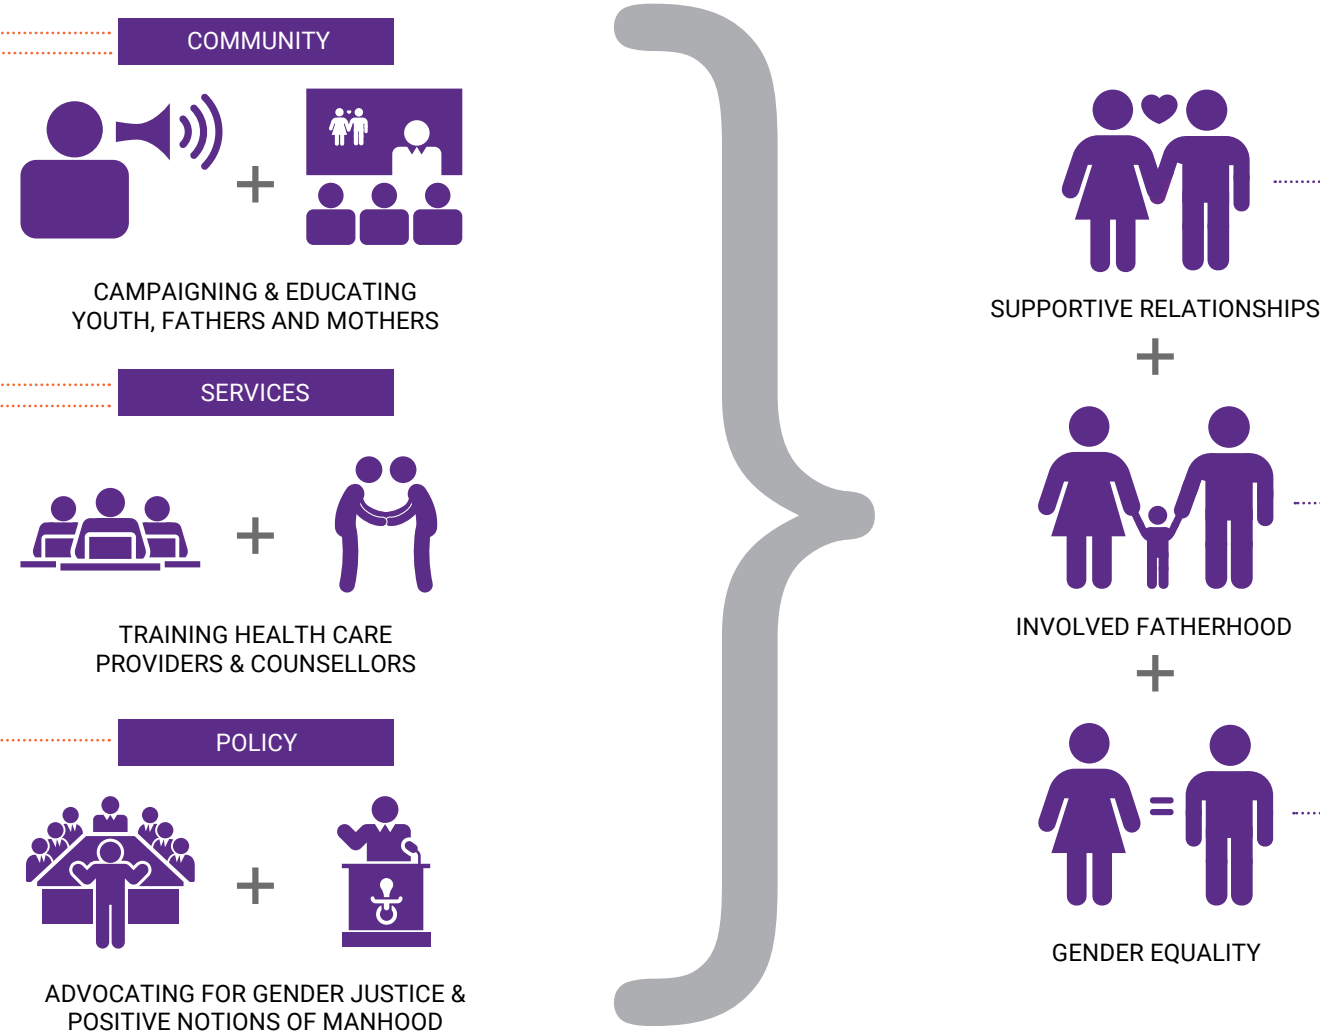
COMMUNITY

+

CAMPAIGNING & EDUCATING YOUTH, FATHERS AND MOTHERS

SERVICES

+

TRAINING HEALTH CARE PROVIDERS & COUNSELLORS

POLICY

+

ADVOCATING FOR GENDER JUSTICE & POSITIVE NOTIONS OF MANHOOD

SUPPORTIVE RELATIONSHIPS

+

INVOLVED FATHERHOOD

+

=

GENDER EQUALITY